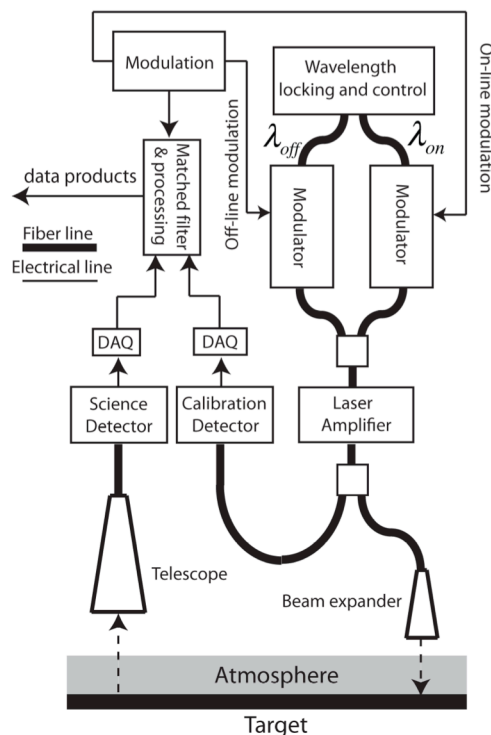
Modulation

Wavelength locking and control

On-line modulation

$\lambda_{off}$

$\lambda_{on}$

data products

Matched filter & processing

Off-line modulation

Modulator

Modulator

Fiber line

Electrical line

DAQ

DAQ

Science Detector

Calibration Detector

Laser Amplifier

Telescope

Beam expander

Atmosphere

Target